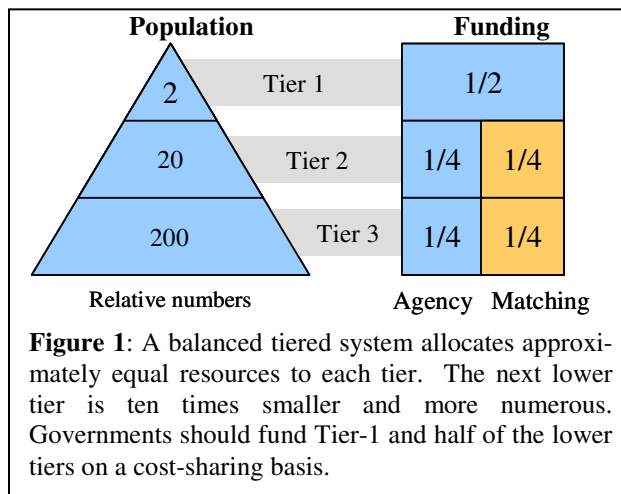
Population

Funding

2

Tier 1

1/2

20

Tier 2

1/4

1/4

200

Tier 3

1/4

1/4

Relative numbers

Agency Matching

**Figure 1**: A balanced tiered system allocates approximately equal resources to each tier. The next lower tier is ten times smaller and more numerous. Governments should fund Tier-1 and half of the lower tiers on a cost-sharing basis.